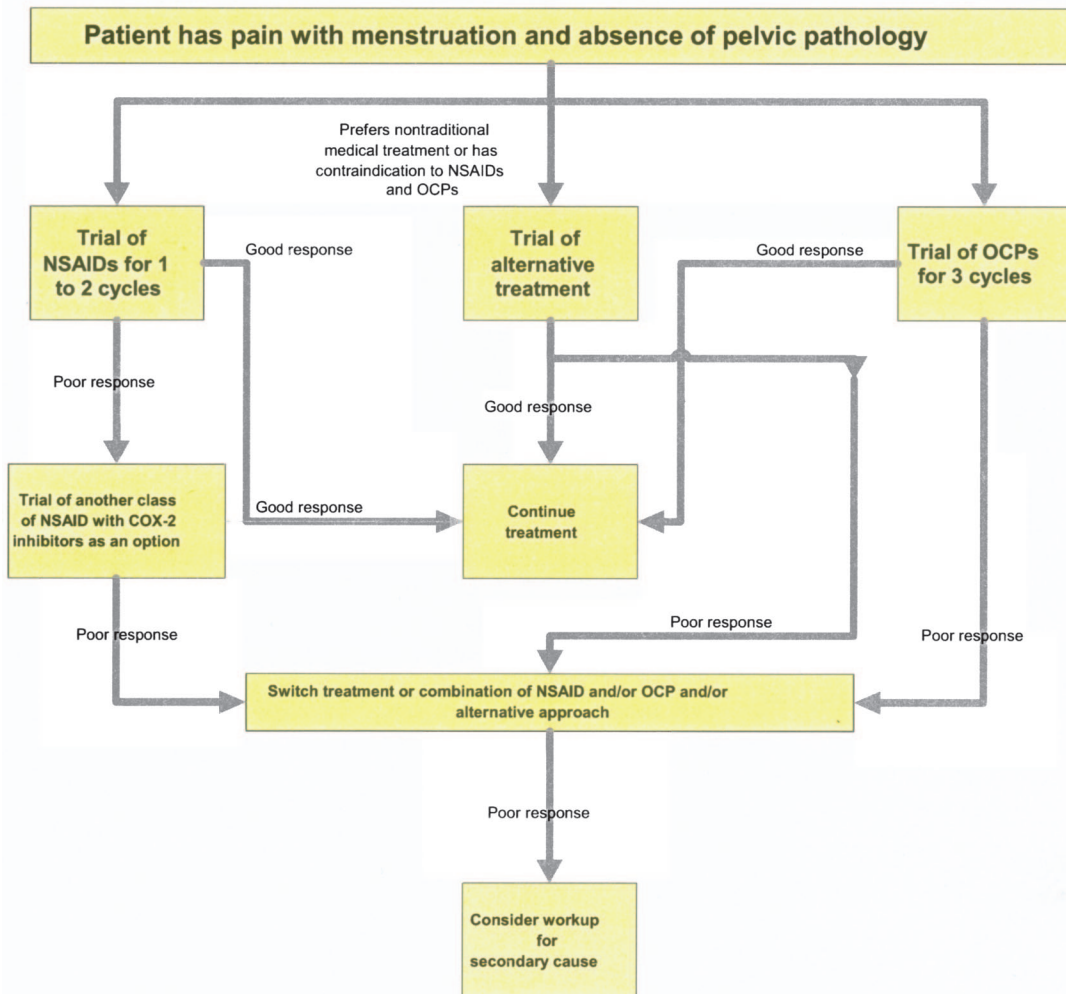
Patient has pain with menstruation and absence of pelvic pathology

Prefers nontraditional medical treatment or has contraindication to NSAIDs and OCPs

Trial of NSAIDs for 1 to 2 cycles

Good response

Trial of alternative treatment

Good response

Trial of OCPs for 3 cycles

Poor response

Good response

Trial of another class of NSAID with COX-2 inhibitors as an option

Good response

Continue treatment

Poor response

Poor response

Poor response

Switch treatment or combination of NSAID and/or OCP and/or alternative approach

Poor response

Consider workup for secondary cause